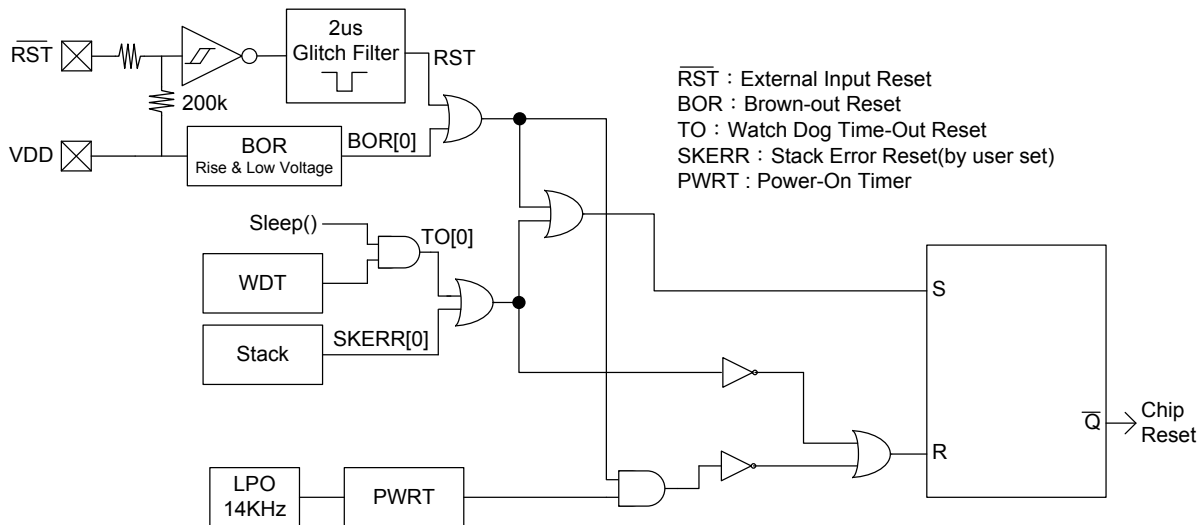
$\overline{RST}$

2us
Glitch Filter

RST

200k

VDD

BOR
Rise & Low Voltage

BOR[0]

$\overline{RST}$ : External Input Reset
BOR : Brown-out Reset
TO : Watch Dog Time-Out Reset
SKERR : Stack Error Reset(by user set)
PWRT : Power-On Timer

Sleep()

TO[0]

WDT

Stack

SKERR[0]

S

R

$\overline{Q}$

Chip
Reset

LPO
14KHz

PWRT